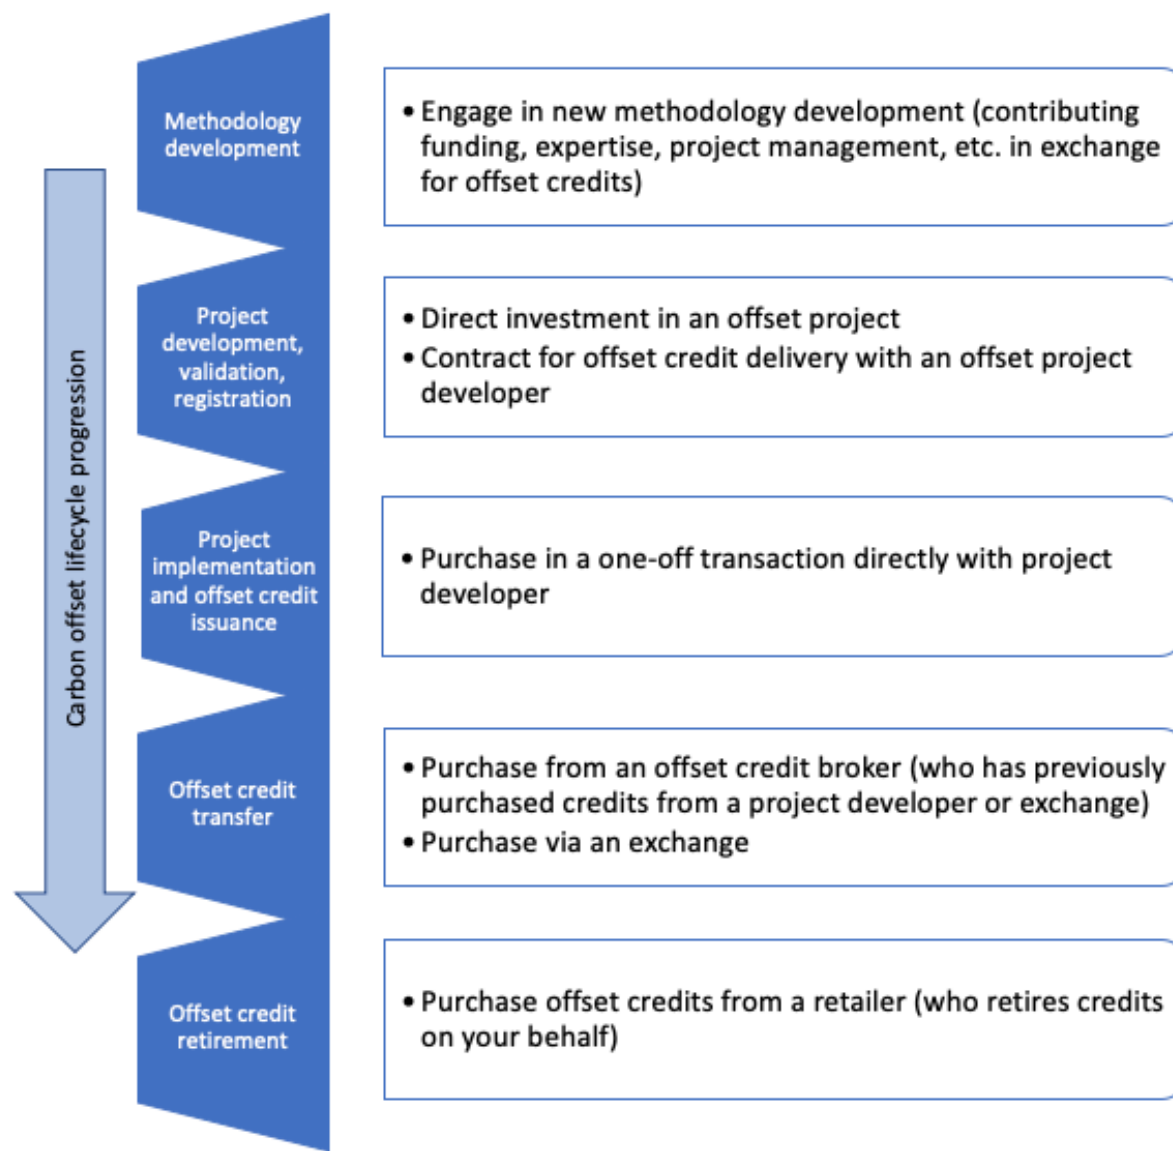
Carbon offset lifecycle progression

Methodology development

• Engage in new methodology development (contributing funding, expertise, project management, etc. in exchange for offset credits)

Project development, validation, registration

• Direct investment in an offset project
• Contract for offset credit delivery with an offset project developer

Project implementation and offset credit issuance

• Purchase in a one-off transaction directly with project developer

Offset credit transfer

• Purchase from an offset credit broker (who has previously purchased credits from a project developer or exchange)
• Purchase via an exchange

Offset credit retirement

• Purchase offset credits from a retailer (who retires credits on your behalf)